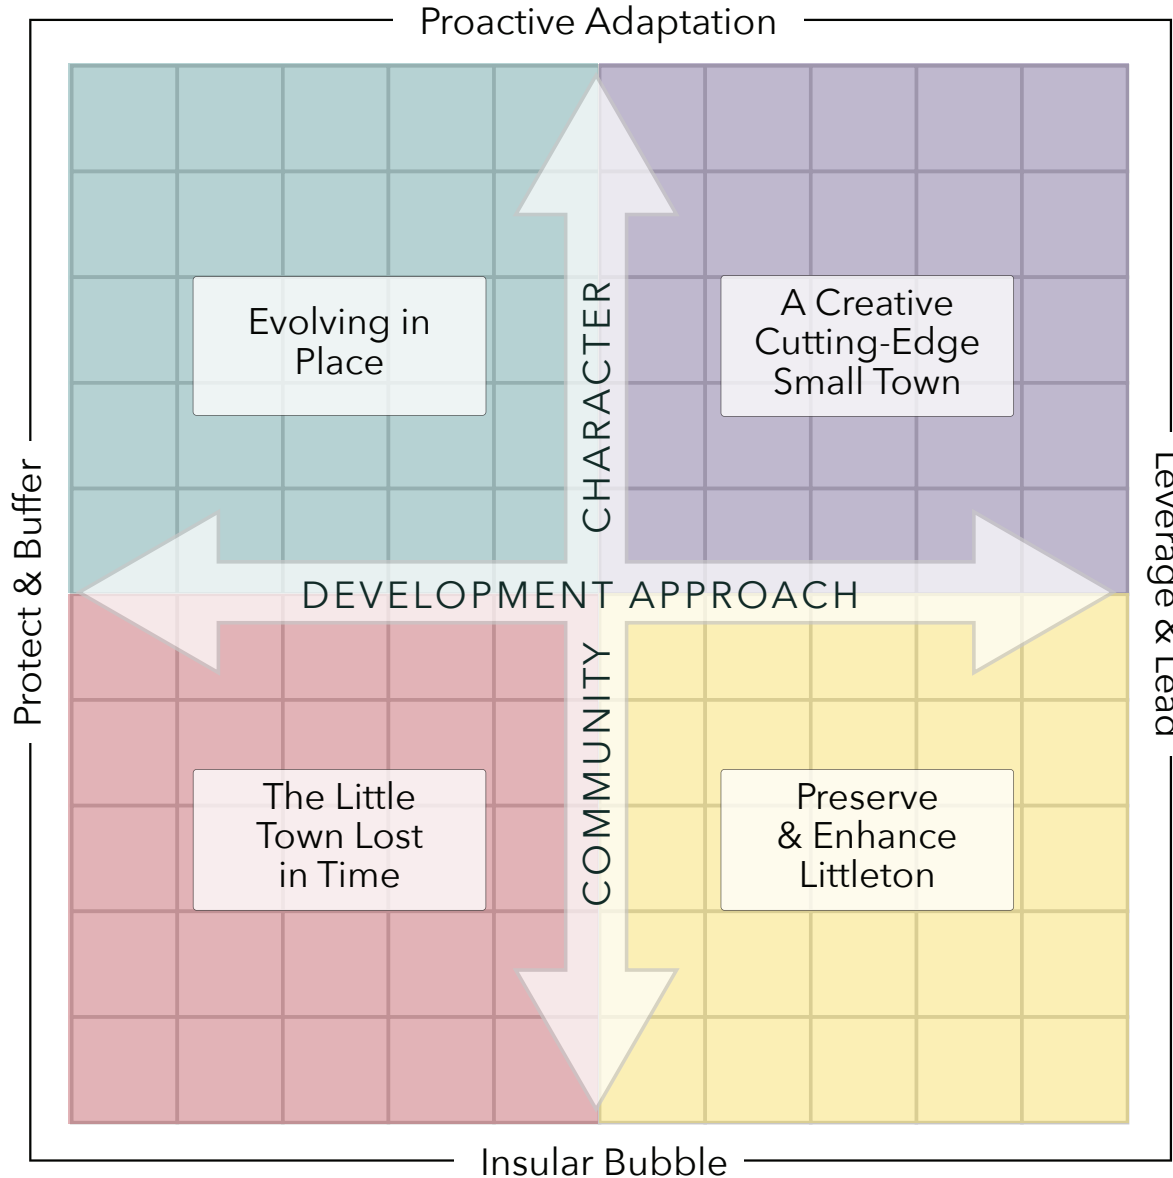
Proactive Adaptation

Protect & Buffer

Leverage & Lead

Evolving in Place

A Creative Cutting-Edge Small Town

CHARACTER

DEVELOPMENT APPROACH

COMMUNITY

The Little Town Lost in Time

Preserve & Enhance Littleton

Insular Bubble